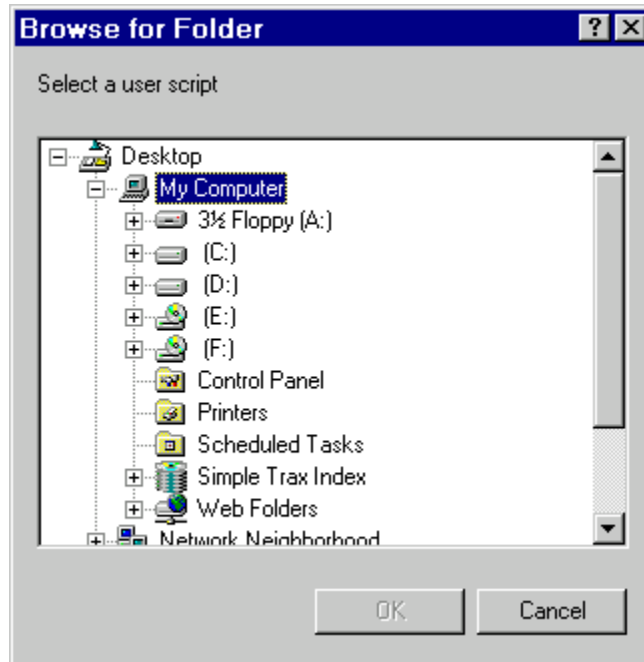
Browse for Folder

?

X

Select a user script

Desktop
My Computer
3½ Floppy (A:)
(C:)
(D:)
(E:)
(F:)
Control Panel
Printers
Scheduled Tasks
Simple Trax Index
Web Folders
Network Neighborhood

OK

Cancel